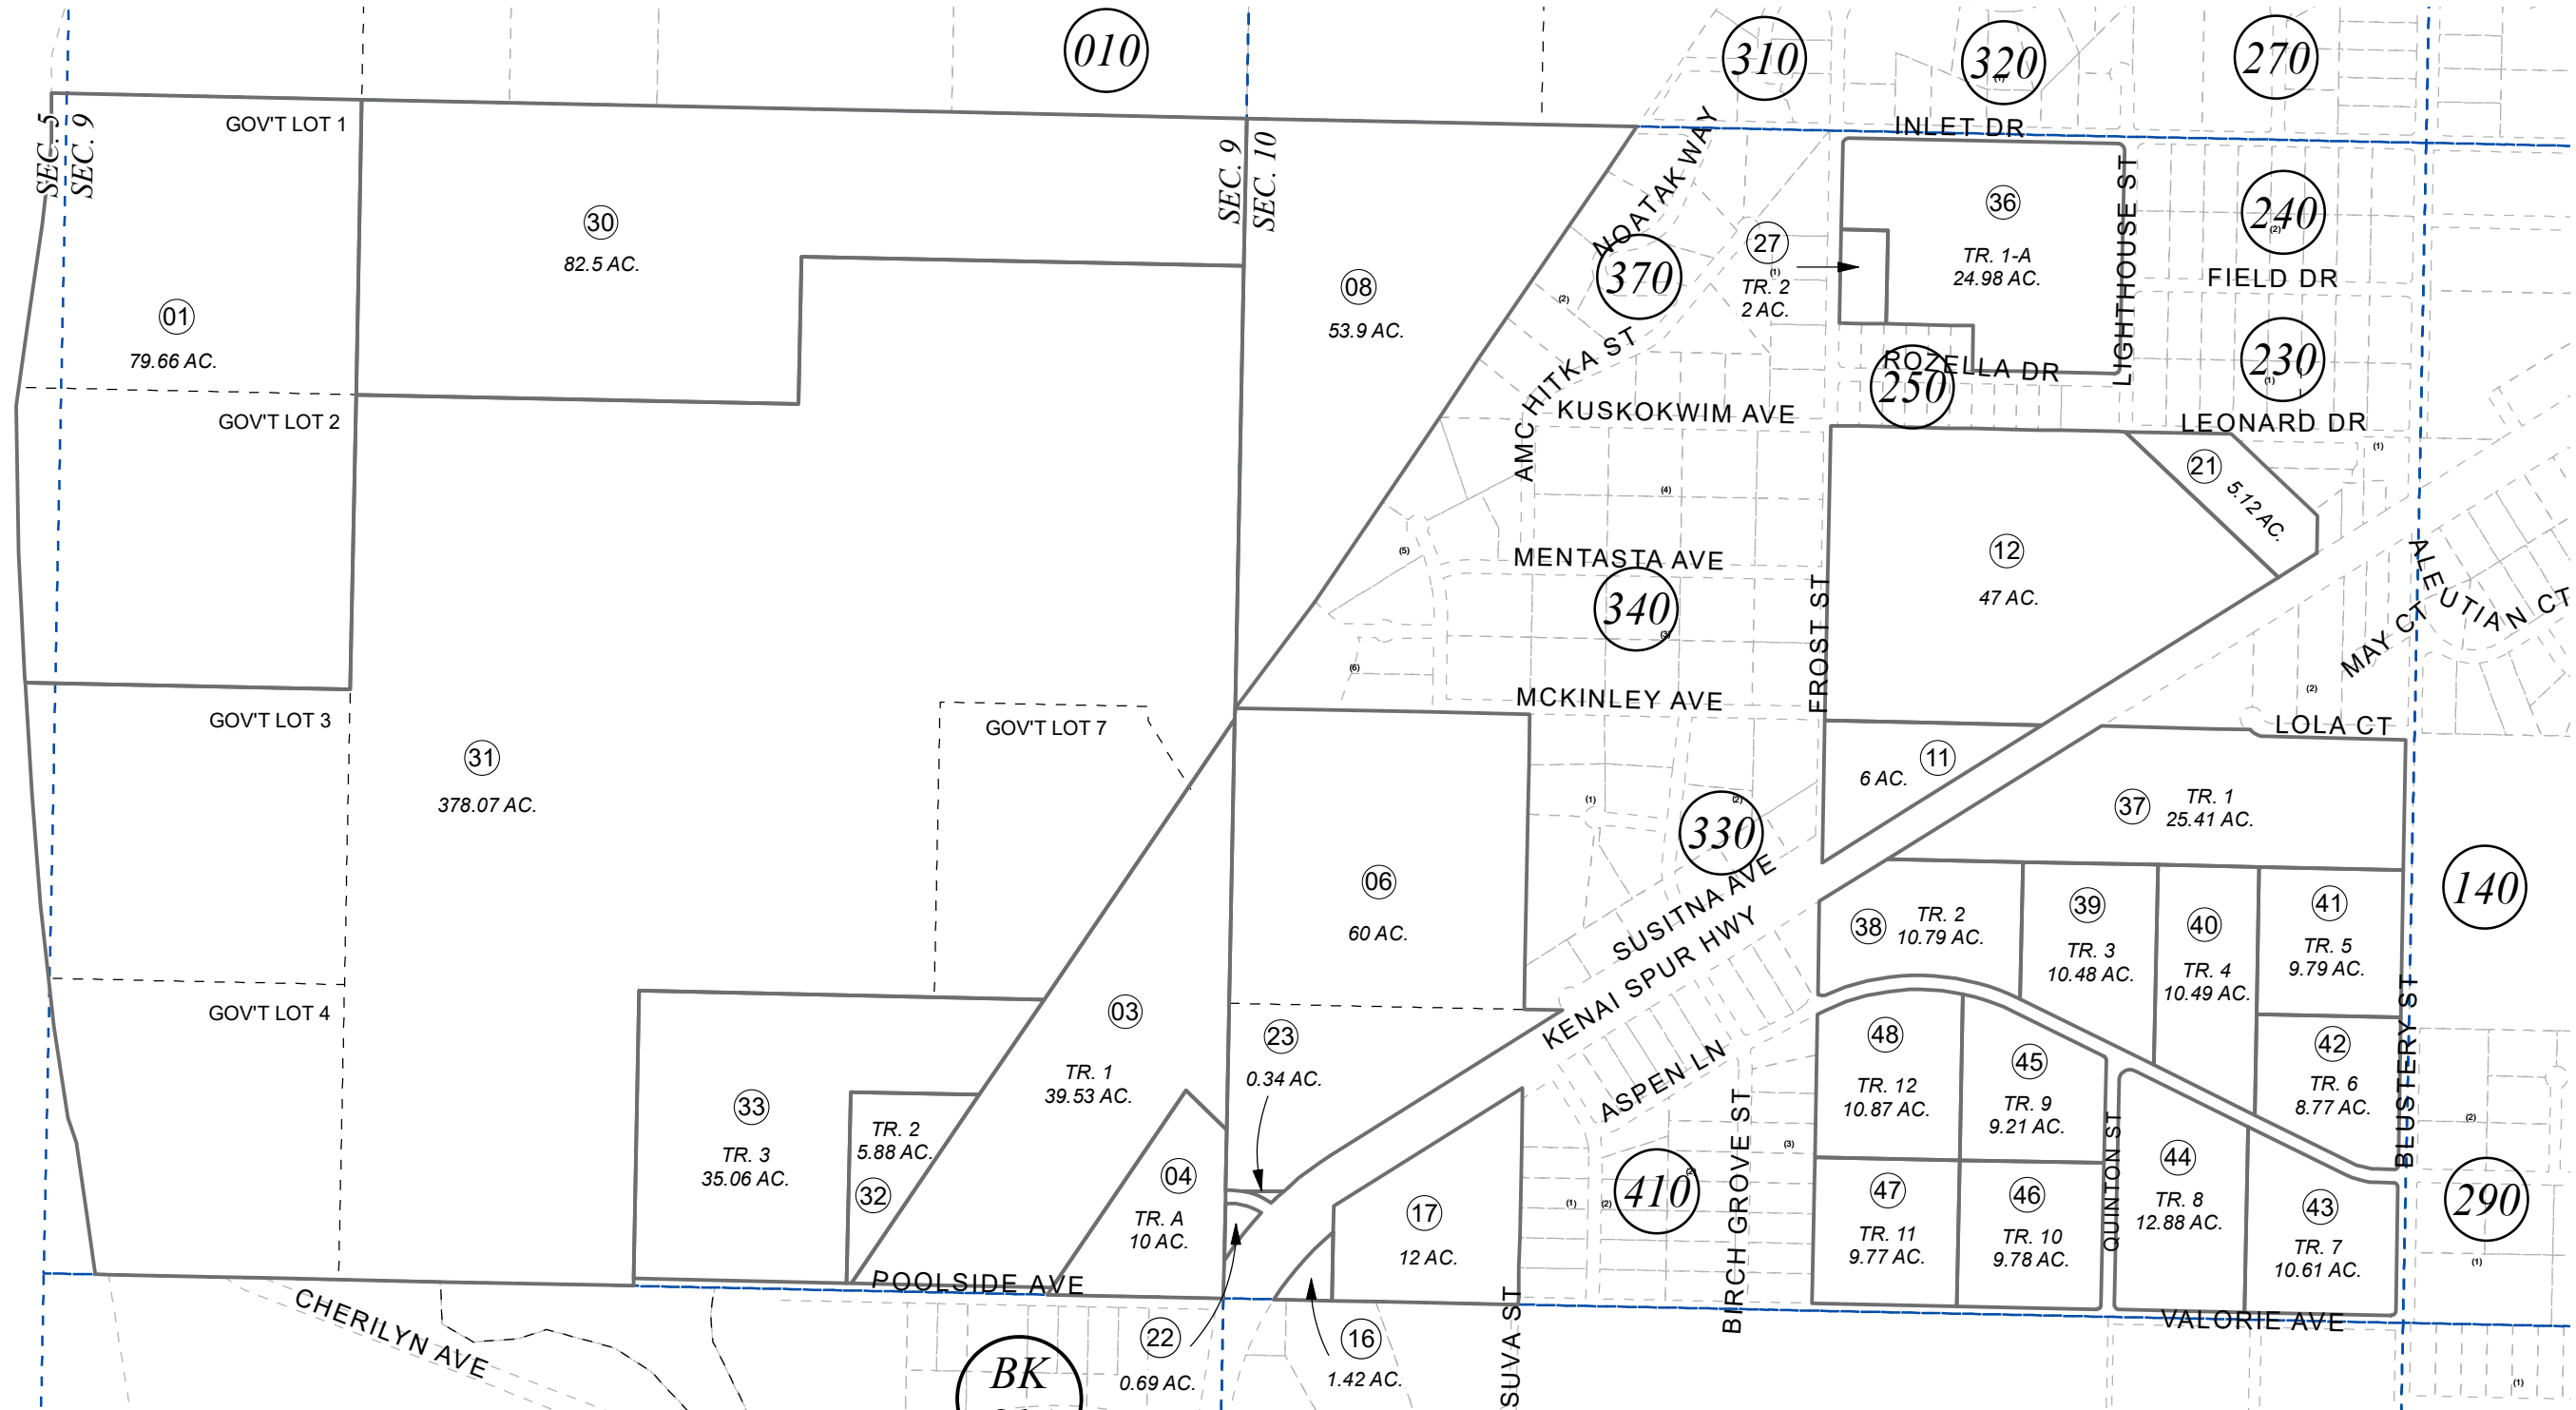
010
310
320
270
SEC. 5
SEC. 9
GOV'T LOT 1
SEC. 9
SEC. 10
NOATAK WAY
INLET DR
30
82.5 AC.
370
27
TR. 2
2 AC.
36
TR. 1-A
24.98 AC.
LIGHTHOUSE ST
240
FIELD DR
01
79.66 AC.
08
53.9 AC.
AMCHITKA ST
ROZELLA DR
250
230
GOV'T LOT 2
KUSKOKWIM AVE
LEONARD DR
21
5.12 AC.
12
47 AC.
MENTASTA AVE
340
FROST ST
ALEUTIAN CT
MAY CT
MCKINLEY AVE
LOLA CT
GOV'T LOT 3
31
378.07 AC.
GOV'T LOT 7
6 AC.
11
37
TR. 1
25.41 AC.
330
SUSITNA AVE
KENAI SPUR HWY
140
06
60 AC.
38
TR. 2
10.79 AC.
39
TR. 3
10.48 AC.
40
TR. 4
10.49 AC.
41
TR. 5
9.79 AC.
GOV'T LOT 4
03
TR. 1
39.53 AC.
23
0.34 AC.
ASPEN LN
48
TR. 12
10.87 AC.
45
TR. 9
9.21 AC.
42
TR. 6
8.77 AC.
BLUSTERY ST
33
TR. 3
35.06 AC.
TR. 2
5.88 AC.
32
04
TR. A
10 AC.
17
12 AC.
410
BIRCH GROVE ST
QUINTON ST
44
TR. 8
12.88 AC.
47
TR. 11
9.77 AC.
46
TR. 10
9.78 AC.
43
TR. 7
10.61 AC.
290
POOLSIDE AVE
VALORIE AVE
CHERILYN AVE
22
0.69 AC.
BK
16
1.42 AC.
SUVA ST